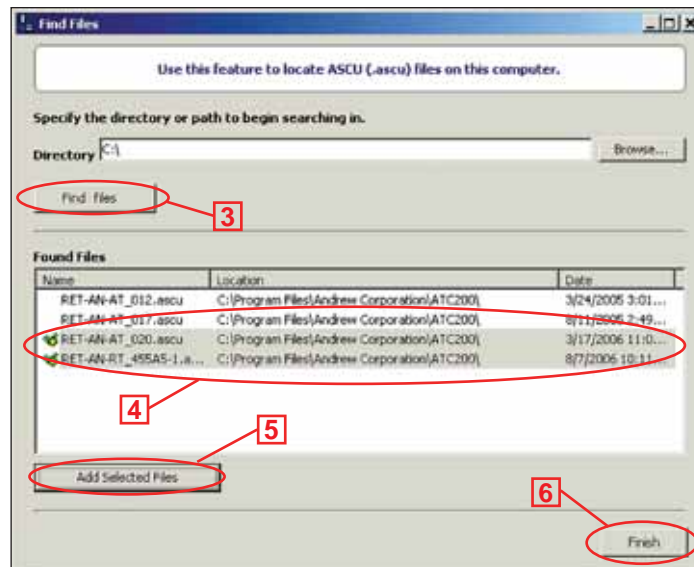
Find Files

Use this feature to locate ASCU (.ascu) files on this computer.

Specify the directory or path to begin searching in.

Directory C:\

Browse...

Find files

3

Found Files

| Name | Location | Date |
|---|---|---|
| RET-AN-AT_012.ascu | C:\Program Files\Andrew Corporation\ATC200\ | 3/24/2005 3:01... |
| RET-AN-AT_017.ascu | C:\Program Files\Andrew Corporation\ATC200\ | 8/11/2005 2:49... |
| RET-AN-AT_020.ascu | C:\Program Files\Andrew Corporation\ATC200\ | 3/17/2006 11:0... |
| RET-AN-RT_455AS-1.a... | C:\Program Files\Andrew Corporation\ATC200\ | 8/7/2006 10:11... |

4

5

Add Selected Files

6

Finish